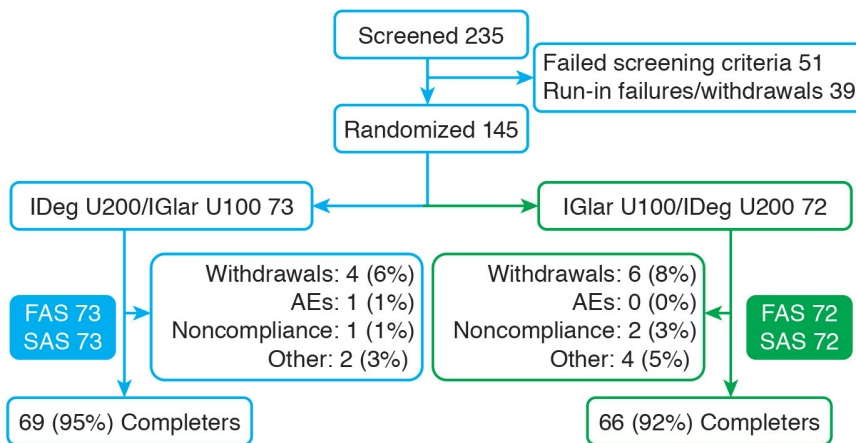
Screened 235

Failed screening criteria 51
Run-in failures/withdrawals 39

Randomized 145

IDeg U200/IGlar U100 73

IGlar U100/IDeg U200 72

FAS 73
SAS 73

Withdrawals: 4 (6%)
AEs: 1 (1%)
Noncompliance: 1 (1%)
Other: 2 (3%)

Withdrawals: 6 (8%)
AEs: 0 (0%)
Noncompliance: 2 (3%)
Other: 4 (5%)

FAS 72
SAS 72

69 (95%) Completers

66 (92%) Completers